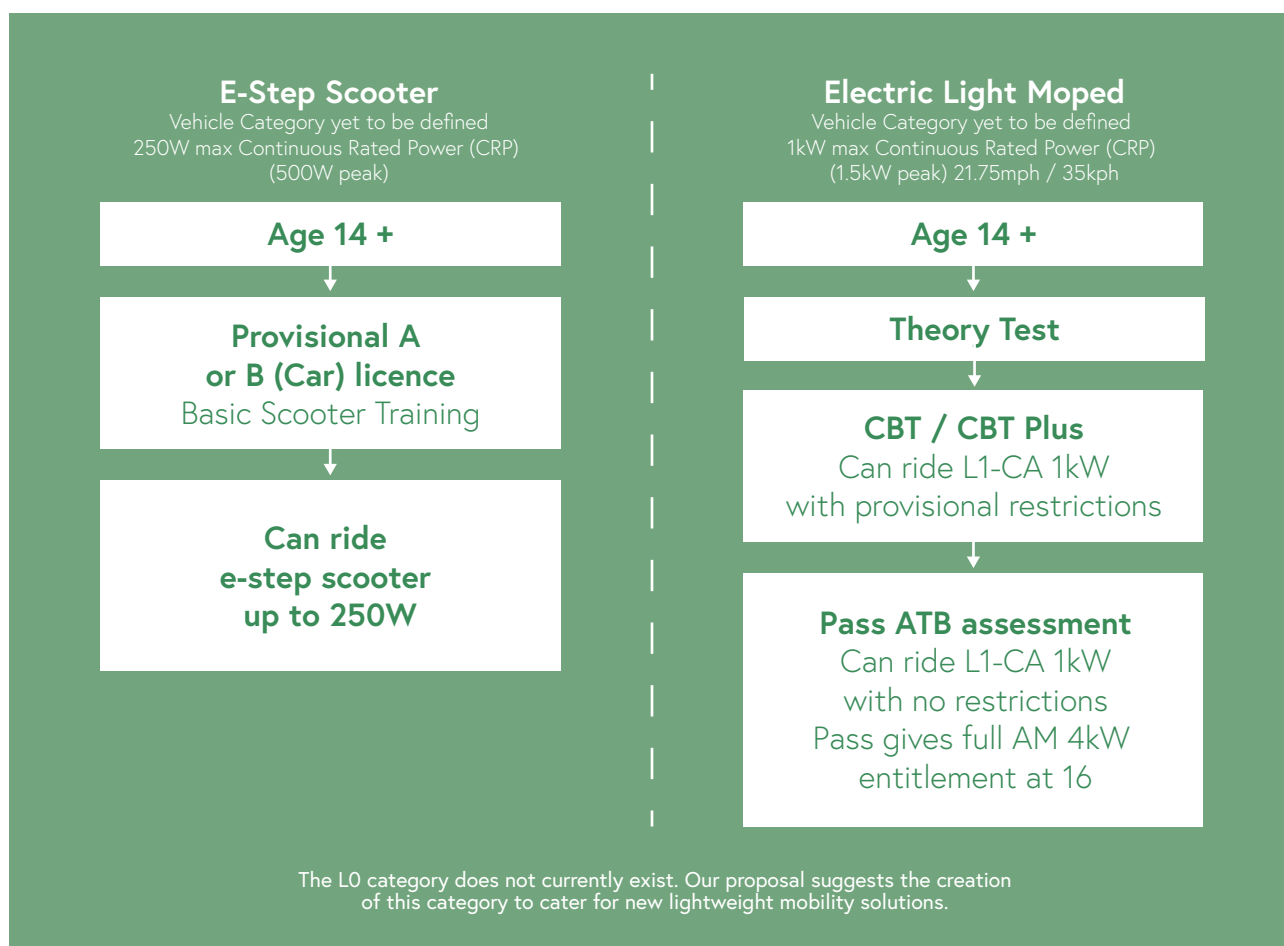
E-Step Scooter
Vehicle Category yet to be defined
250W max Continuous Rated Power (CRP)
(500W peak)

Age 14 +

Provisional A or B (Car) licence
Basic Scooter Training

Can ride e-step scooter up to 250W

Electric Light Moped
Vehicle Category yet to be defined
1kW max Continuous Rated Power (CRP)
(1.5kW peak) 21.75mph / 35kph

Age 14 +

Theory Test

CBT / CBT Plus
Can ride L1-CA 1kW with provisional restrictions

Pass ATB assessment
Can ride L1-CA 1kW with no restrictions
Pass gives full AM 4kW entitlement at 16

The L0 category does not currently exist. Our proposal suggests the creation of this category to cater for new lightweight mobility solutions.